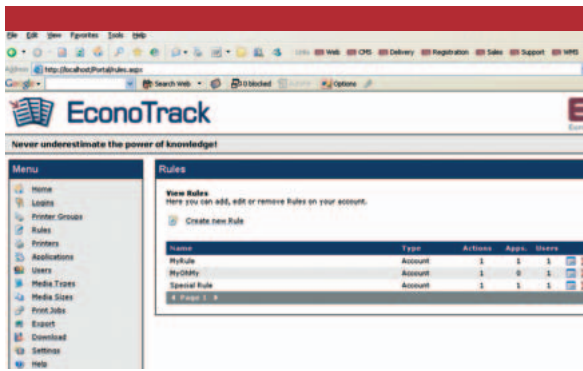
File Edit View Favorites Tools Help

Links Web CMS Delivery Registration Sales Support WMS

Address http://localhost/Portal/rules.aspx

Google Search Web 0 blocked Options

EconoTrack

Never underestimate the power of knowledge!

Menu

Home
Logins
Printer Groups
Rules
Printers
Applications
Users
Media Types
Media Sizes
Print Jobs
Export
Download
Settings
Help

Rules

View Rules
Here you can add, edit or remove Rules on your account.

Create new Rule

| Name | Type | Actions | Apps. | Users |
|---|---|---|---|---|
| MyRule | Account | 1 | 1 | 1 |
| MyOhMy | Account | 1 | 0 | 1 |
| Special Rule | Account | 1 | 1 | 1 |

Page 1